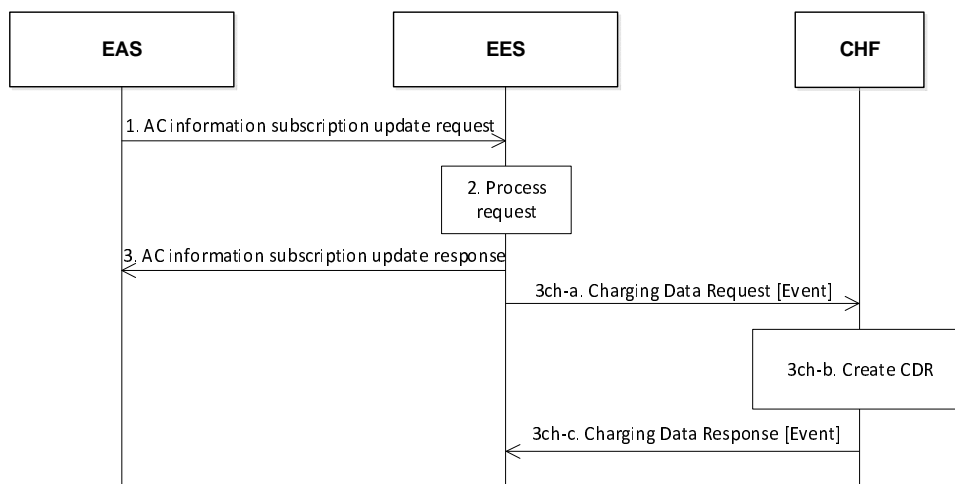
EAS

EES

CHF

1. AC information subscription update request

2. Process request

3. AC information subscription update response

3ch-a. Charging Data Request [Event]

3ch-b. Create CDR

3ch-c. Charging Data Response [Event]